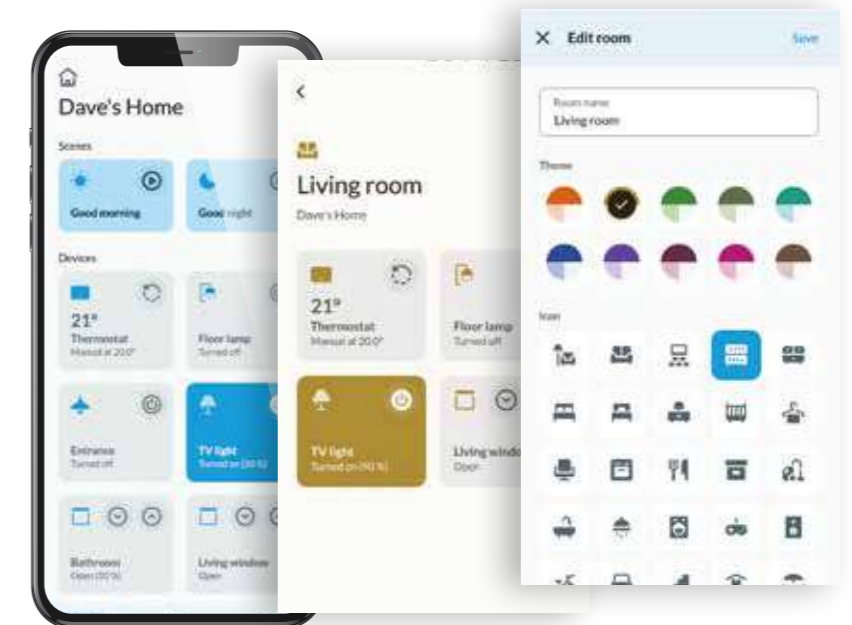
Dave's Home

Scenes

Good morning

Good night

Devices

21°
Thermostat
Manual at 20.0°

Floor lamp
Turned off

Entrance
Turned off

TV light
Turned on (90 %)

Bathroom
Open (30 %)

Living window
Open

Living room

Dave's Home

21°
Thermostat
Manual at 20.0°

Floor lamp
Turned off

TV light
Turned on (90 %)

Living window
Open

Edit room

Save

Room name
Living room

Theme

Icon